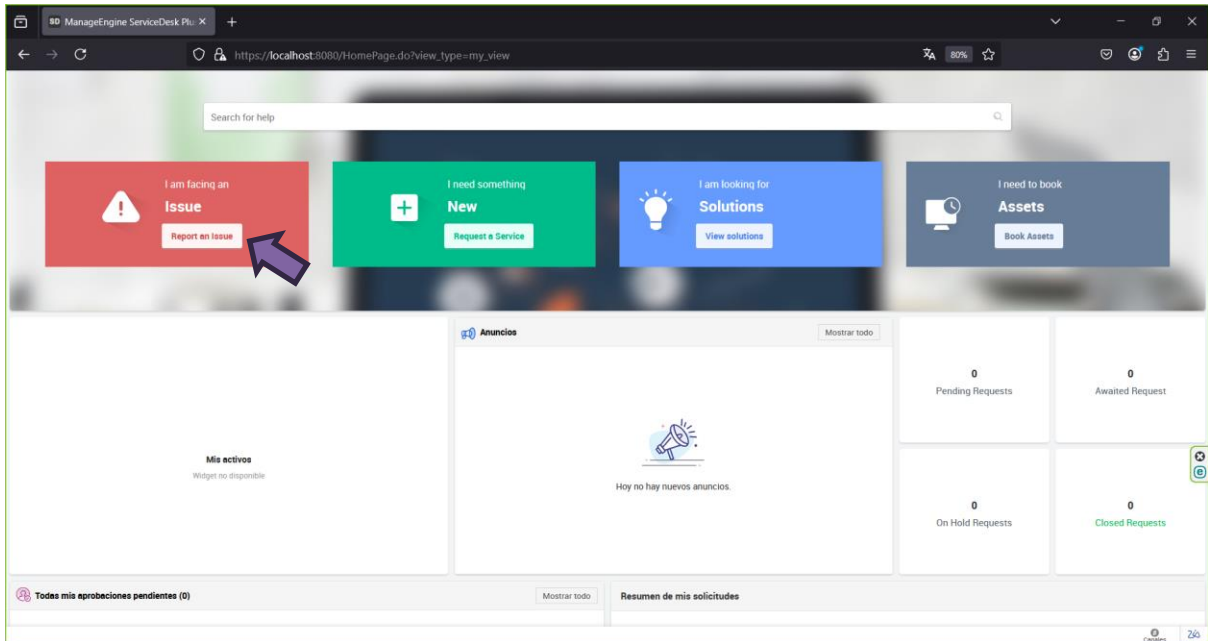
SD ManageEngine ServiceDesk Plu ×
+

https://localhost:8080/HomePage.do?view_type=my_view

80%

Search for help

I am facing an
Issue
Report an Issue

I need something
New
Request a Service

I am looking for
Solutions
View solutions

I need to book
Assets
Book Assets

Mis activos
Widget no disponible

Anuncios
Mostrar todo

Hoy no hay nuevos anuncios.

0
Pending Requests

0
Awaited Request

0
On Hold Requests

0
Closed Requests

Todas mis aprobaciones pendientes (0)
Mostrar todo

Resumen de mis solicitudes

Canales